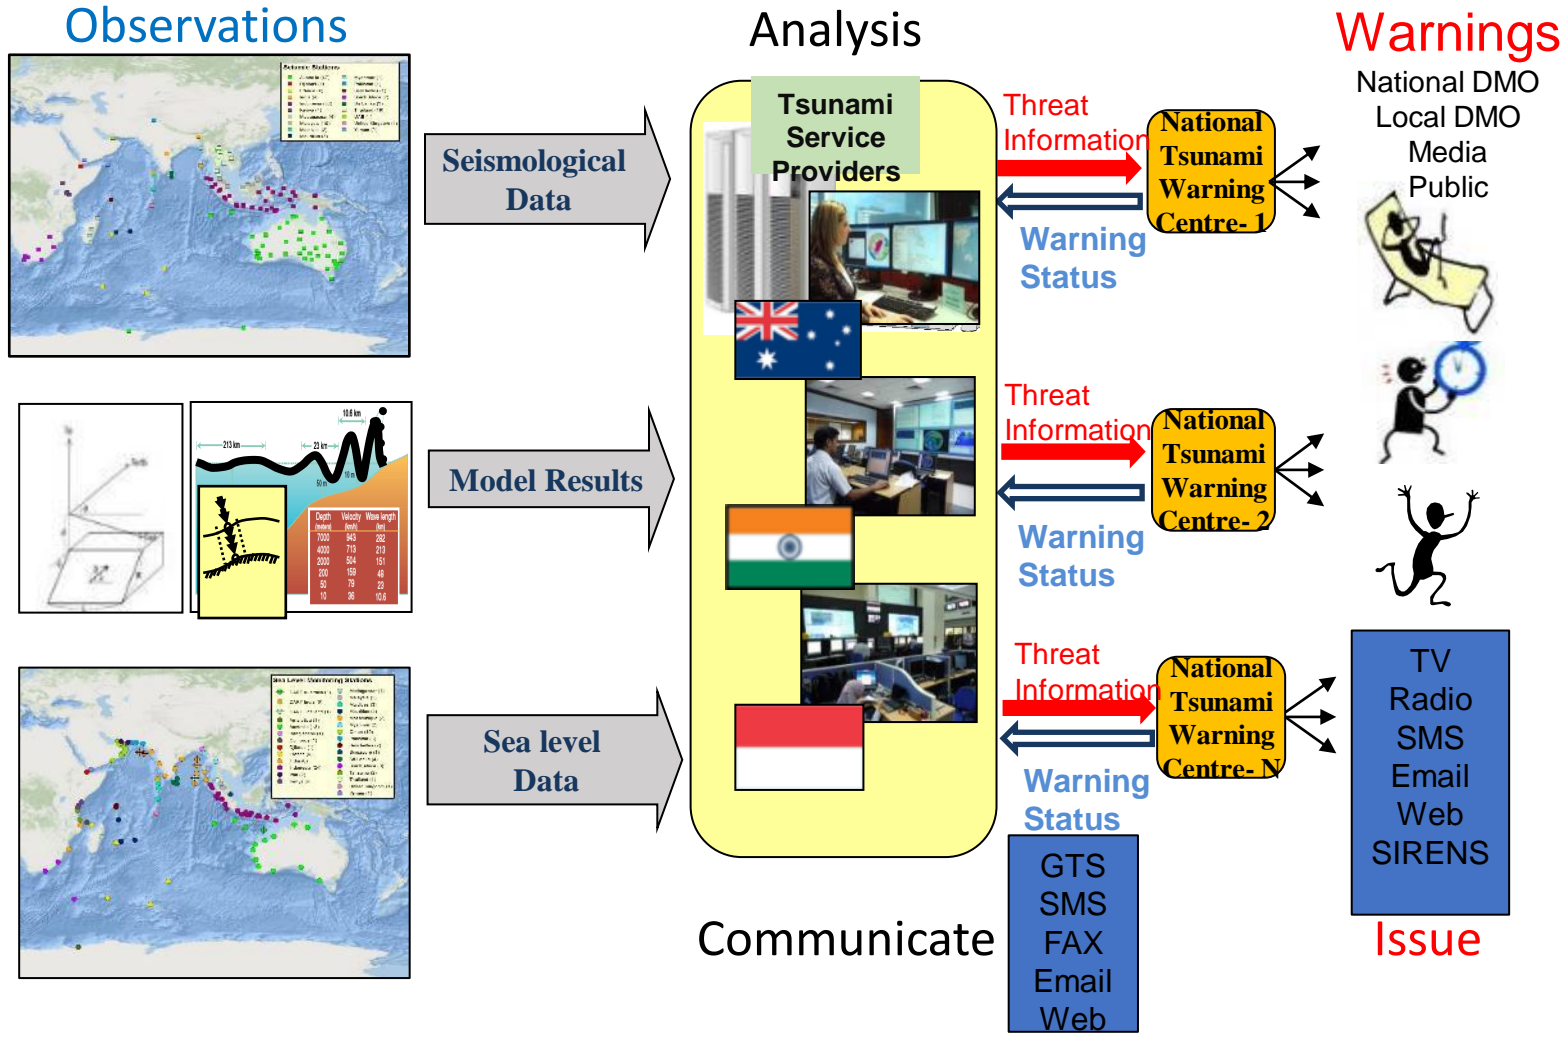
Observations

Analysis

Warnings

National DMO
Local DMO
Media
Public

Seismological Data

Model Results

Sea level Data

Tsunami Service Providers

Threat Information

National Tsunami Warning Centre- 1

Warning Status

Threat Information

National Tsunami Warning Centre- 2

Warning Status

Threat Information

National Tsunami Warning Centre- N

Warning Status

213 km
23 km
10.6 km

| Depth (meters) | Velocity (km/h) | Wave length (km) |
|---|---|---|
| 7000 | 943 | 282 |
| 4000 | 713 | 213 |
| 2000 | 504 | 151 |
| 200 | 159 | 48 |
| 50 | 79 | 23 |
| 10 | 36 | 10.6 |

Communicate

GTS
SMS
FAX
Email
Web

TV
Radio
SMS
Email
Web
SIRENS

Issue